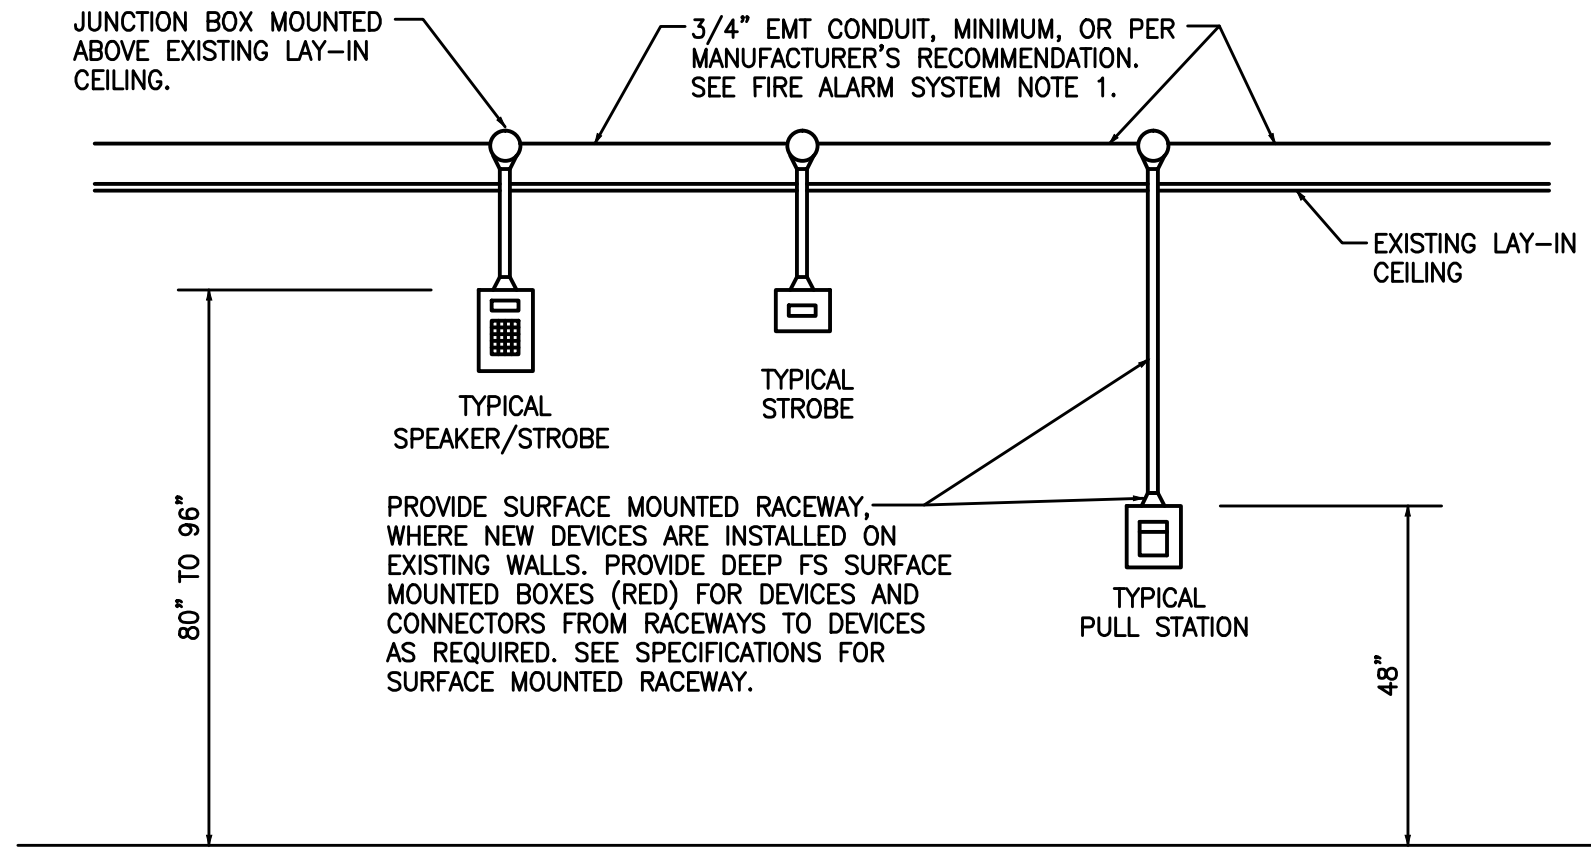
JUNCTION BOX MOUNTED ABOVE EXISTING LAY-IN CEILING.

3/4" EMT CONDUIT, MINIMUM, OR PER MANUFACTURER'S RECOMMENDATION. SEE FIRE ALARM SYSTEM NOTE 1.

EXISTING LAY-IN CEILING

TYPICAL SPEAKER/STROBE

TYPICAL STROBE

80" TO 96"

PROVIDE SURFACE MOUNTED RACEWAY, WHERE NEW DEVICES ARE INSTALLED ON EXISTING WALLS. PROVIDE DEEP FS SURFACE MOUNTED BOXES (RED) FOR DEVICES AND CONNECTORS FROM RACEWAYS TO DEVICES AS REQUIRED. SEE SPECIFICATIONS FOR SURFACE MOUNTED RACEWAY.

TYPICAL PULL STATION

48"